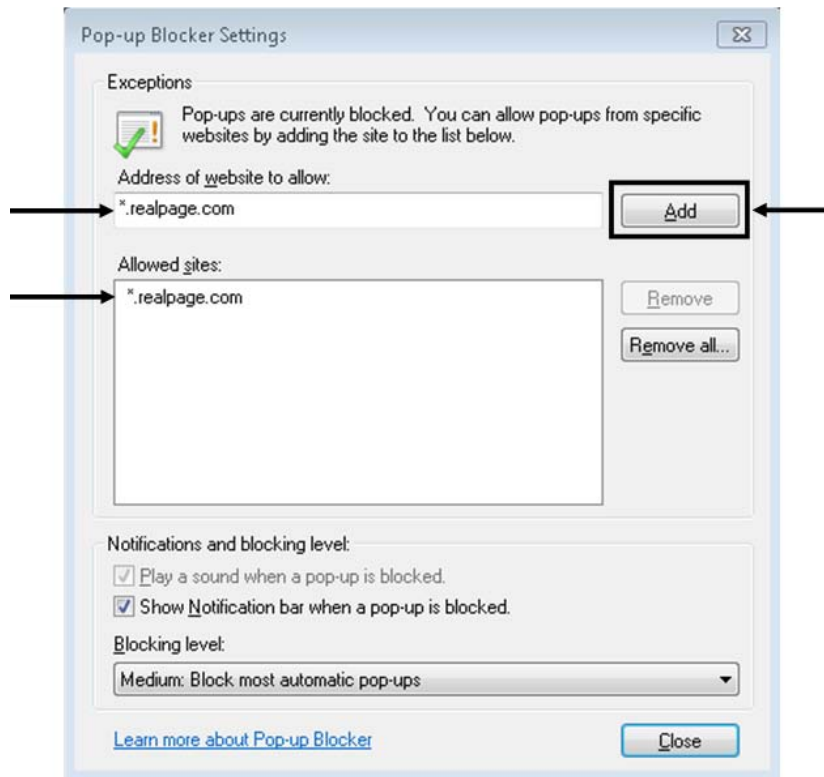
Pop-up Blocker Settings

Exceptions

Pop-ups are currently blocked. You can allow pop-ups from specific websites by adding the site to the list below.

Address of website to allow:

*.realpage.com

Add

Allowed sites:

*.realpage.com

Remove

Remove all...

Notifications and blocking level:

Play a sound when a pop-up is blocked.

Show Notification bar when a pop-up is blocked.

Blocking level:

Medium: Block most automatic pop-ups

Learn more about Pop-up Blocker

Close